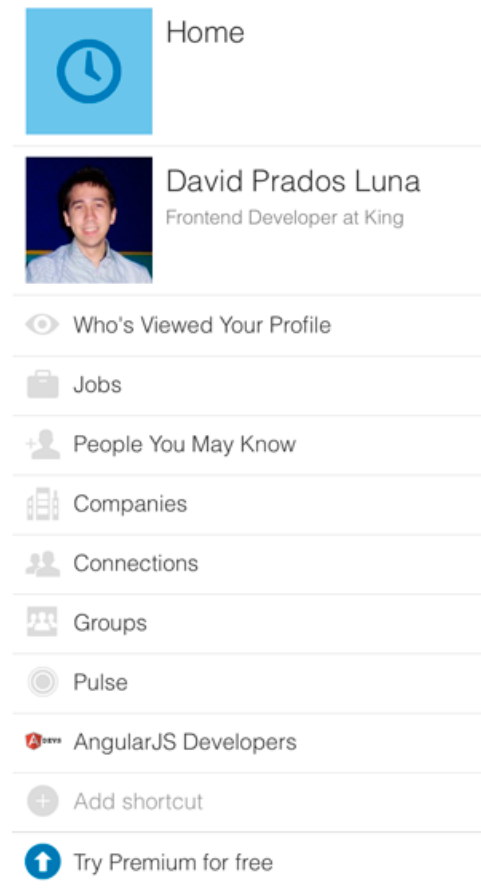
Home

David Prados Luna
Frontend Developer at King

Who's Viewed Your Profile

Jobs

People You May Know

Companies

Connections

Groups

Pulse

AngularJS Developers

Add shortcut

Try Premium for free